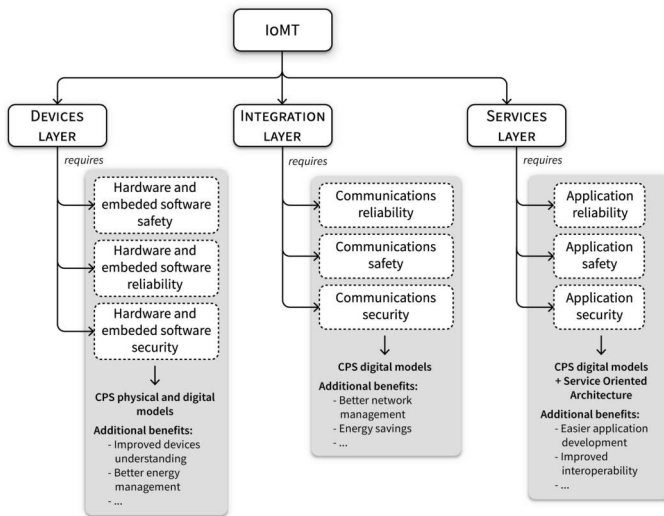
IoMT

Devices layer

requires

Hardware and embeded software safety

Hardware and embeded software reliability

Hardware and embeded software security

↓

CPS physical and digital models

Additional benefits:
- Improved devices understanding
- Better energy management
- ...

Integration layer

requires

Communications reliability

Communications safety

Communications security

↓

CPS digital models

Additional benefits:
- Better network management
- Energy savings
- ...

Services layer

requires

Application reliability

Application safety

Application security

↓

CPS digital models + Service Oriented Architecture

Additional benefits:
- Easier application development
- Improved interoperability
- ...